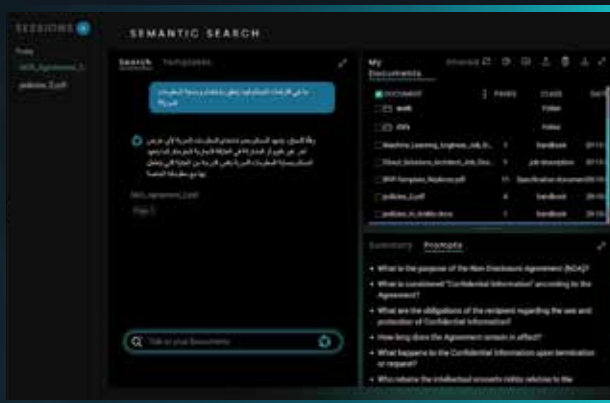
SESSIONS

Posts

NDA_Agreement_1...

policies_2.pdf

SEMANTIC SEARCH

Search Templates

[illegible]

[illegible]

NDA_Agreement_1.pdf

Page 2

Talk to your Documents

My Documents

Shared

DOCUMENT | PAGES | CLASS | DATE

work | | Folder |

XML | | Folder |

Machine_Learning_Engineer_Job_D... | 1 | Job description | 2013

Cloud_Solutions_Architect_Job_Des... | 1 | Job description | 2013

RFP-Template_Replace.pdf | 11 | Specification document | 2013

policies_2.pdf | 4 | handbook | 2013

policies_in_Arabic.docx | 1 | handbook | 2013

Summary Prompts

• What is the purpose of the Non-Disclosure Agreement (NDA)?

• What is considered "Confidential Information" according to the Agreement?

• What are the obligations of the recipient regarding the use and protection of Confidential Information?

• How long does the Agreement remain in effect?

• What happens to the Confidential Information upon termination or request?

• Who retains the intellectual property rights relative to the